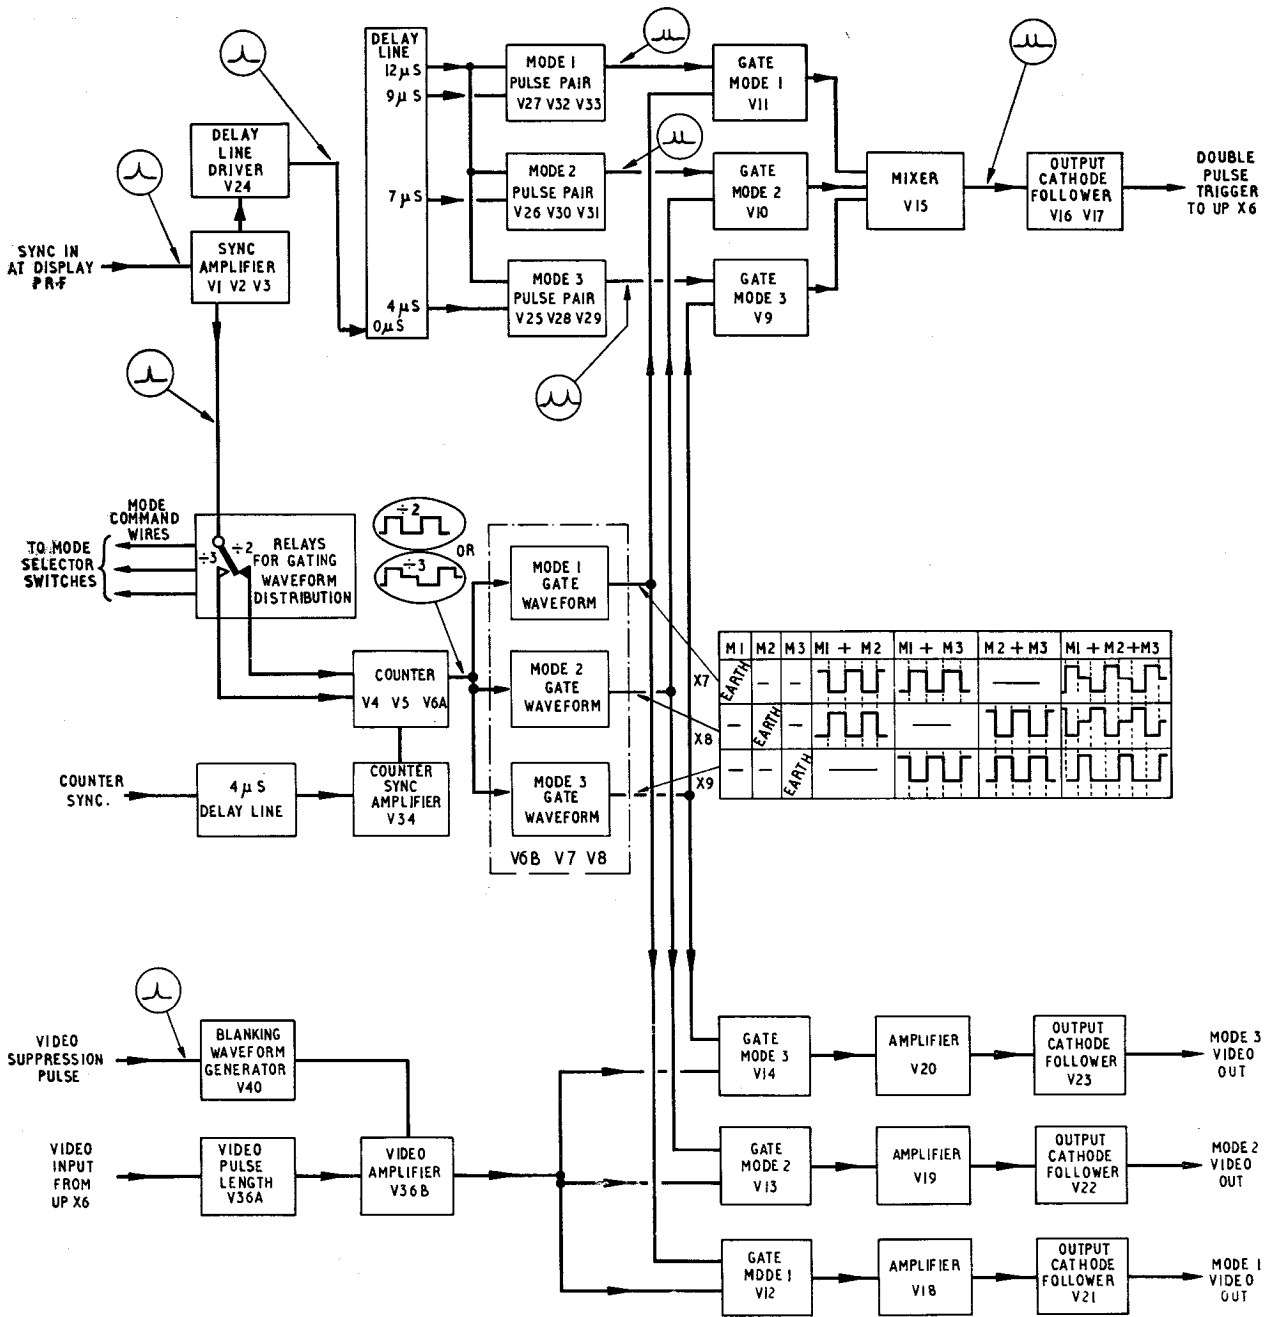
DELAY LINE
$12\mu S$
$9\mu S$
$7\mu S$
$4\mu S$
$0\mu S$

DELAY LINE DRIVER V24

SYNC IN AT DISPLAY P.R.F

SYNC AMPLIFIER V1 V2 V3

MODE 1 PULSE PAIR V27 V32 V33

MODE 2 PULSE PAIR V26 V30 V31

MODE 3 PULSE PAIR V25 V28 V29

GATE MODE 1 V11

GATE MODE 2 V10

GATE MODE 3 V9

MIXER V15

OUTPUT CATHODE FOLLOWER V16 V17

DOUBLE PULSE TRIGGER TO UP X6

MODE COMMAND WIRES

TO MODE SELECTOR SWITCHES

$\div3$ $\div2$ RELAYS FOR GATING WAVEFORM DISTRIBUTION

$\div2$
OR
$\div3$

COUNTER V4 V5 V6A

MODE 1 GATE WAVEFORM

MODE 2 GATE WAVEFORM

MODE 3 GATE WAVEFORM

V6B V7 V8

X7
X8
X9

| M1 | M2 | M3 | M1 + M2 | M1 + M3 | M2 + M3 | M1 + M2+M3 |
|---|---|---|---|---|---|---|
| EARTH | – | – | | | — | |
| – | EARTH | | | — | | |
| – | – | EARTH | — | | | |

COUNTER SYNC.

$4\mu S$ DELAY LINE

COUNTER SYNC AMPLIFIER V34

VIDEO SUPPRESSION PULSE

BLANKING WAVEFORM GENERATOR V40

VIDEO INPUT FROM UP X6

VIDEO PULSE LENGTH V36A

VIDEO AMPLIFIER V36B

GATE MODE 3 V14

AMPLIFIER V20

OUTPUT CATHODE FOLLOWER V23

MODE 3 VIDEO OUT

GATE MODE 2 V13

AMPLIFIER V19

OUTPUT CATHODE FOLLOWER V22

MODE 2 VIDEO OUT

GATE MODE 1 V12

AMPLIFIER V18

OUTPUT CATHODE FOLLOWER V21

MODE 1 VIDEO OUT